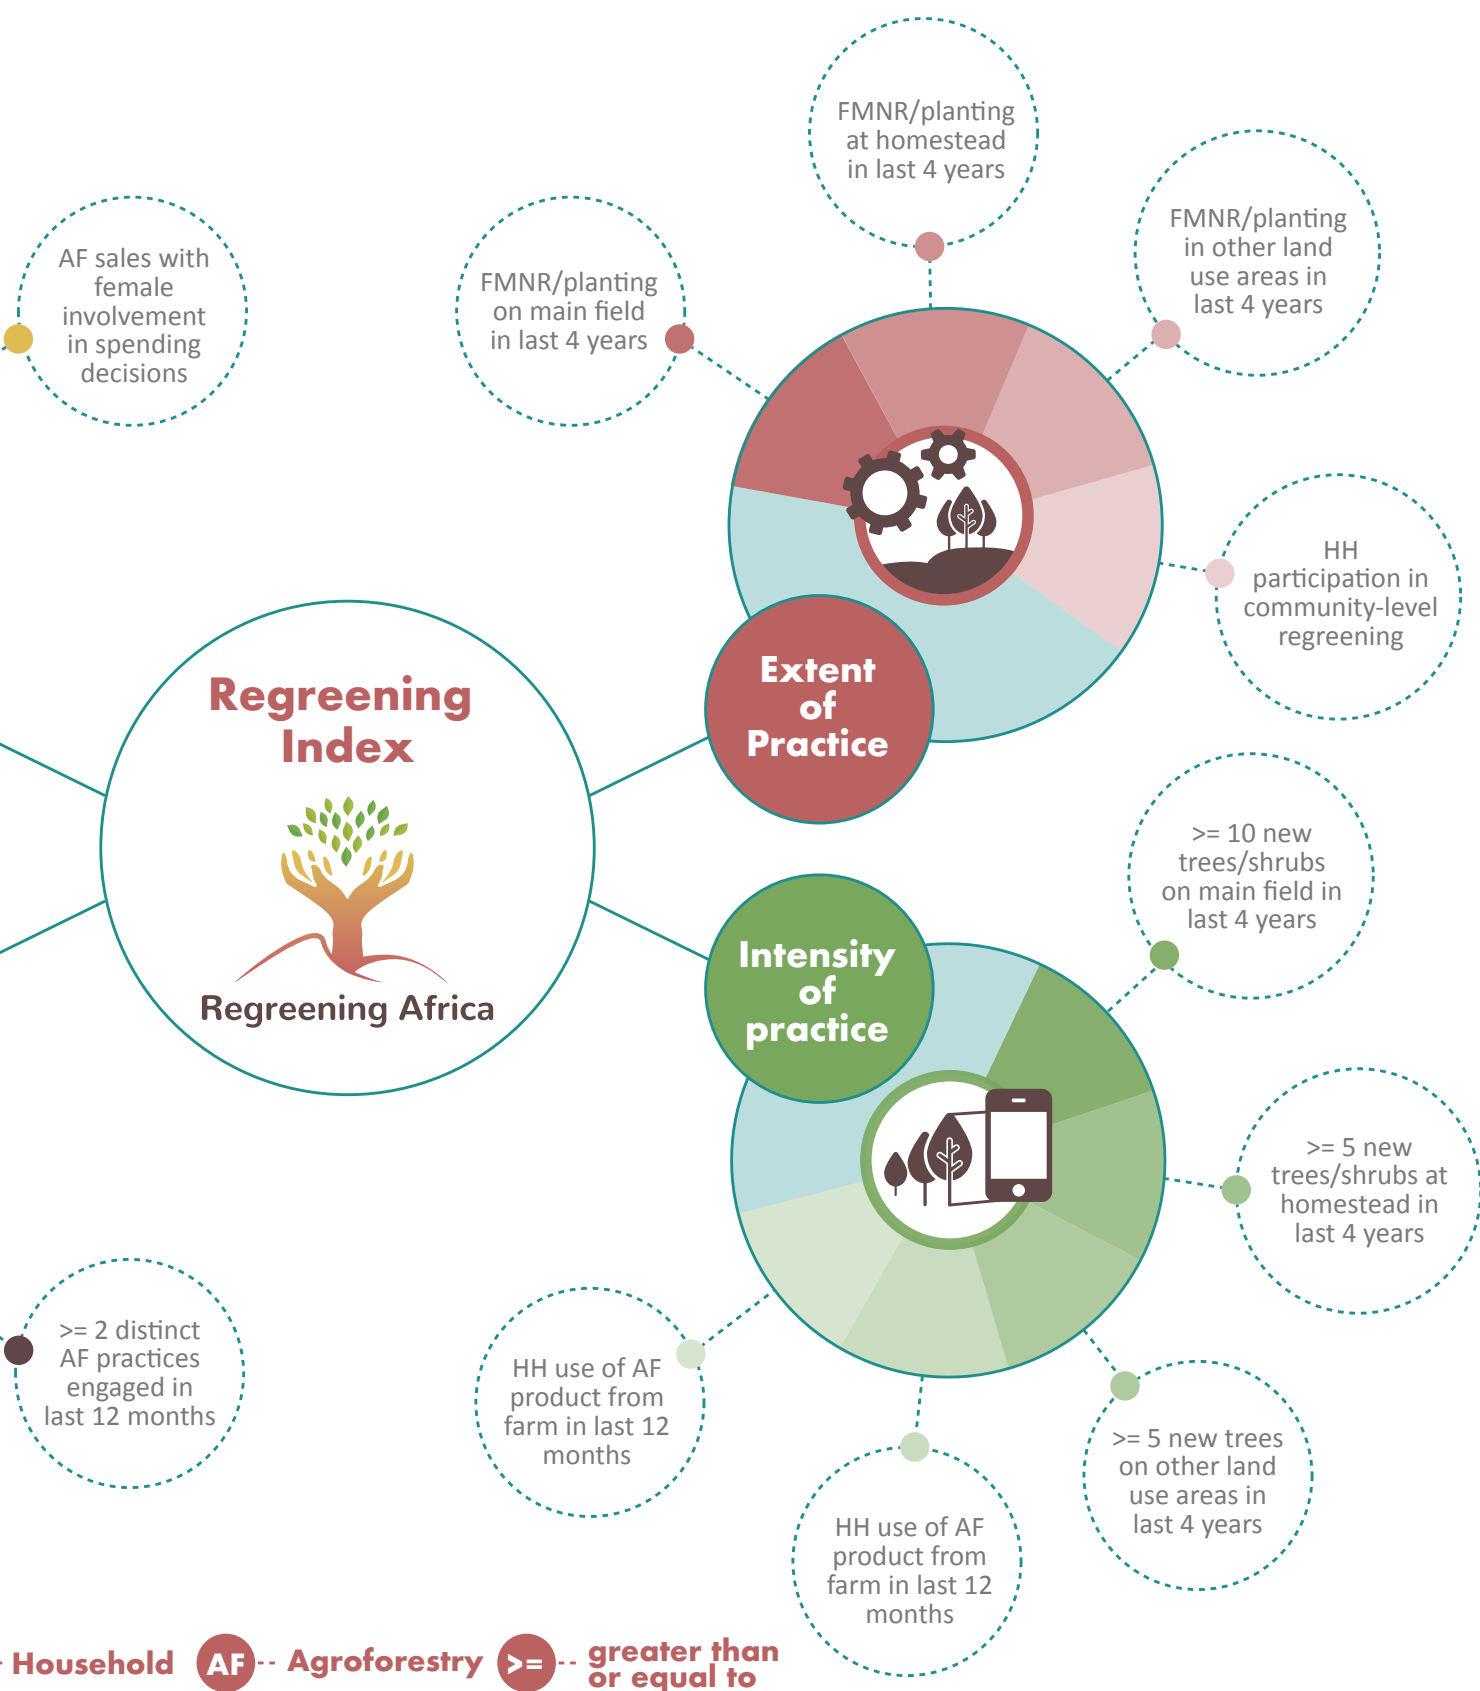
AF sales with female involvement in spending decisions

FMNR/planting on main field in last 4 years

FMNR/planting at homestead in last 4 years

FMNR/planting in other land use areas in last 4 years

HH participation in community-level regreening

Extent of Practice

Regreening Index

Regreening Africa

Intensity of practice

>= 10 new trees/shrubs on main field in last 4 years

>= 5 new trees/shrubs at homestead in last 4 years

>= 5 new trees on other land use areas in last 4 years

HH use of AF product from farm in last 12 months

HH use of AF product from farm in last 12 months

>= 2 distinct AF practices engaged in last 12 months

Household AF Agroforestry >= greater than or equal to